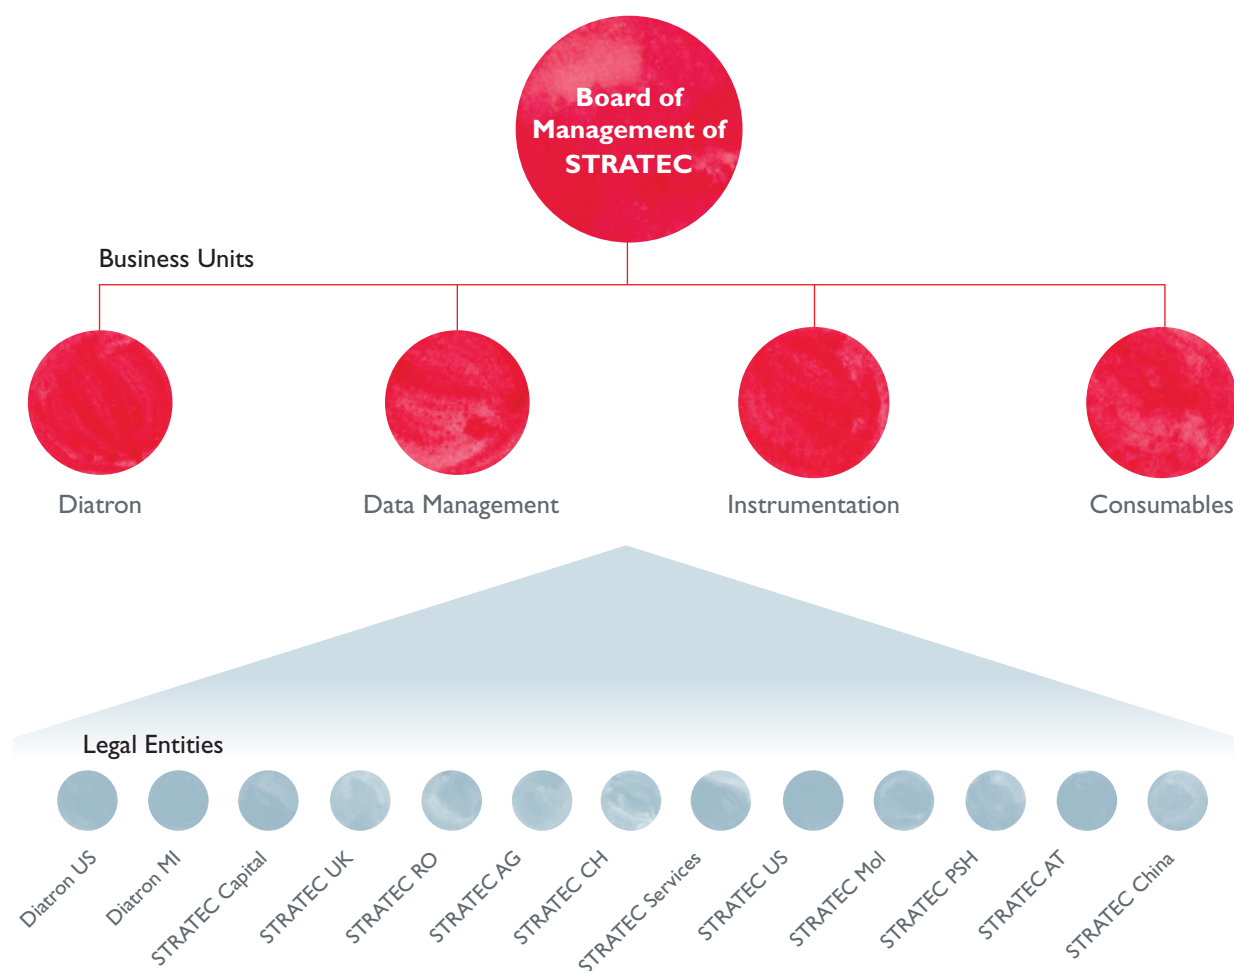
Board of Management of STRATEC

Business Units

Diatron

Data Management

Instrumentation

Consumables

Legal Entities

Diatron US

Diatron MI

STRATEC Capital

STRATEC UK

STRATEC RO

STRATEC AG

STRATEC CH

STRATEC Services

STRATEC US

STRATEC Mol

STRATEC PSH

STRATEC AT

STRATEC China